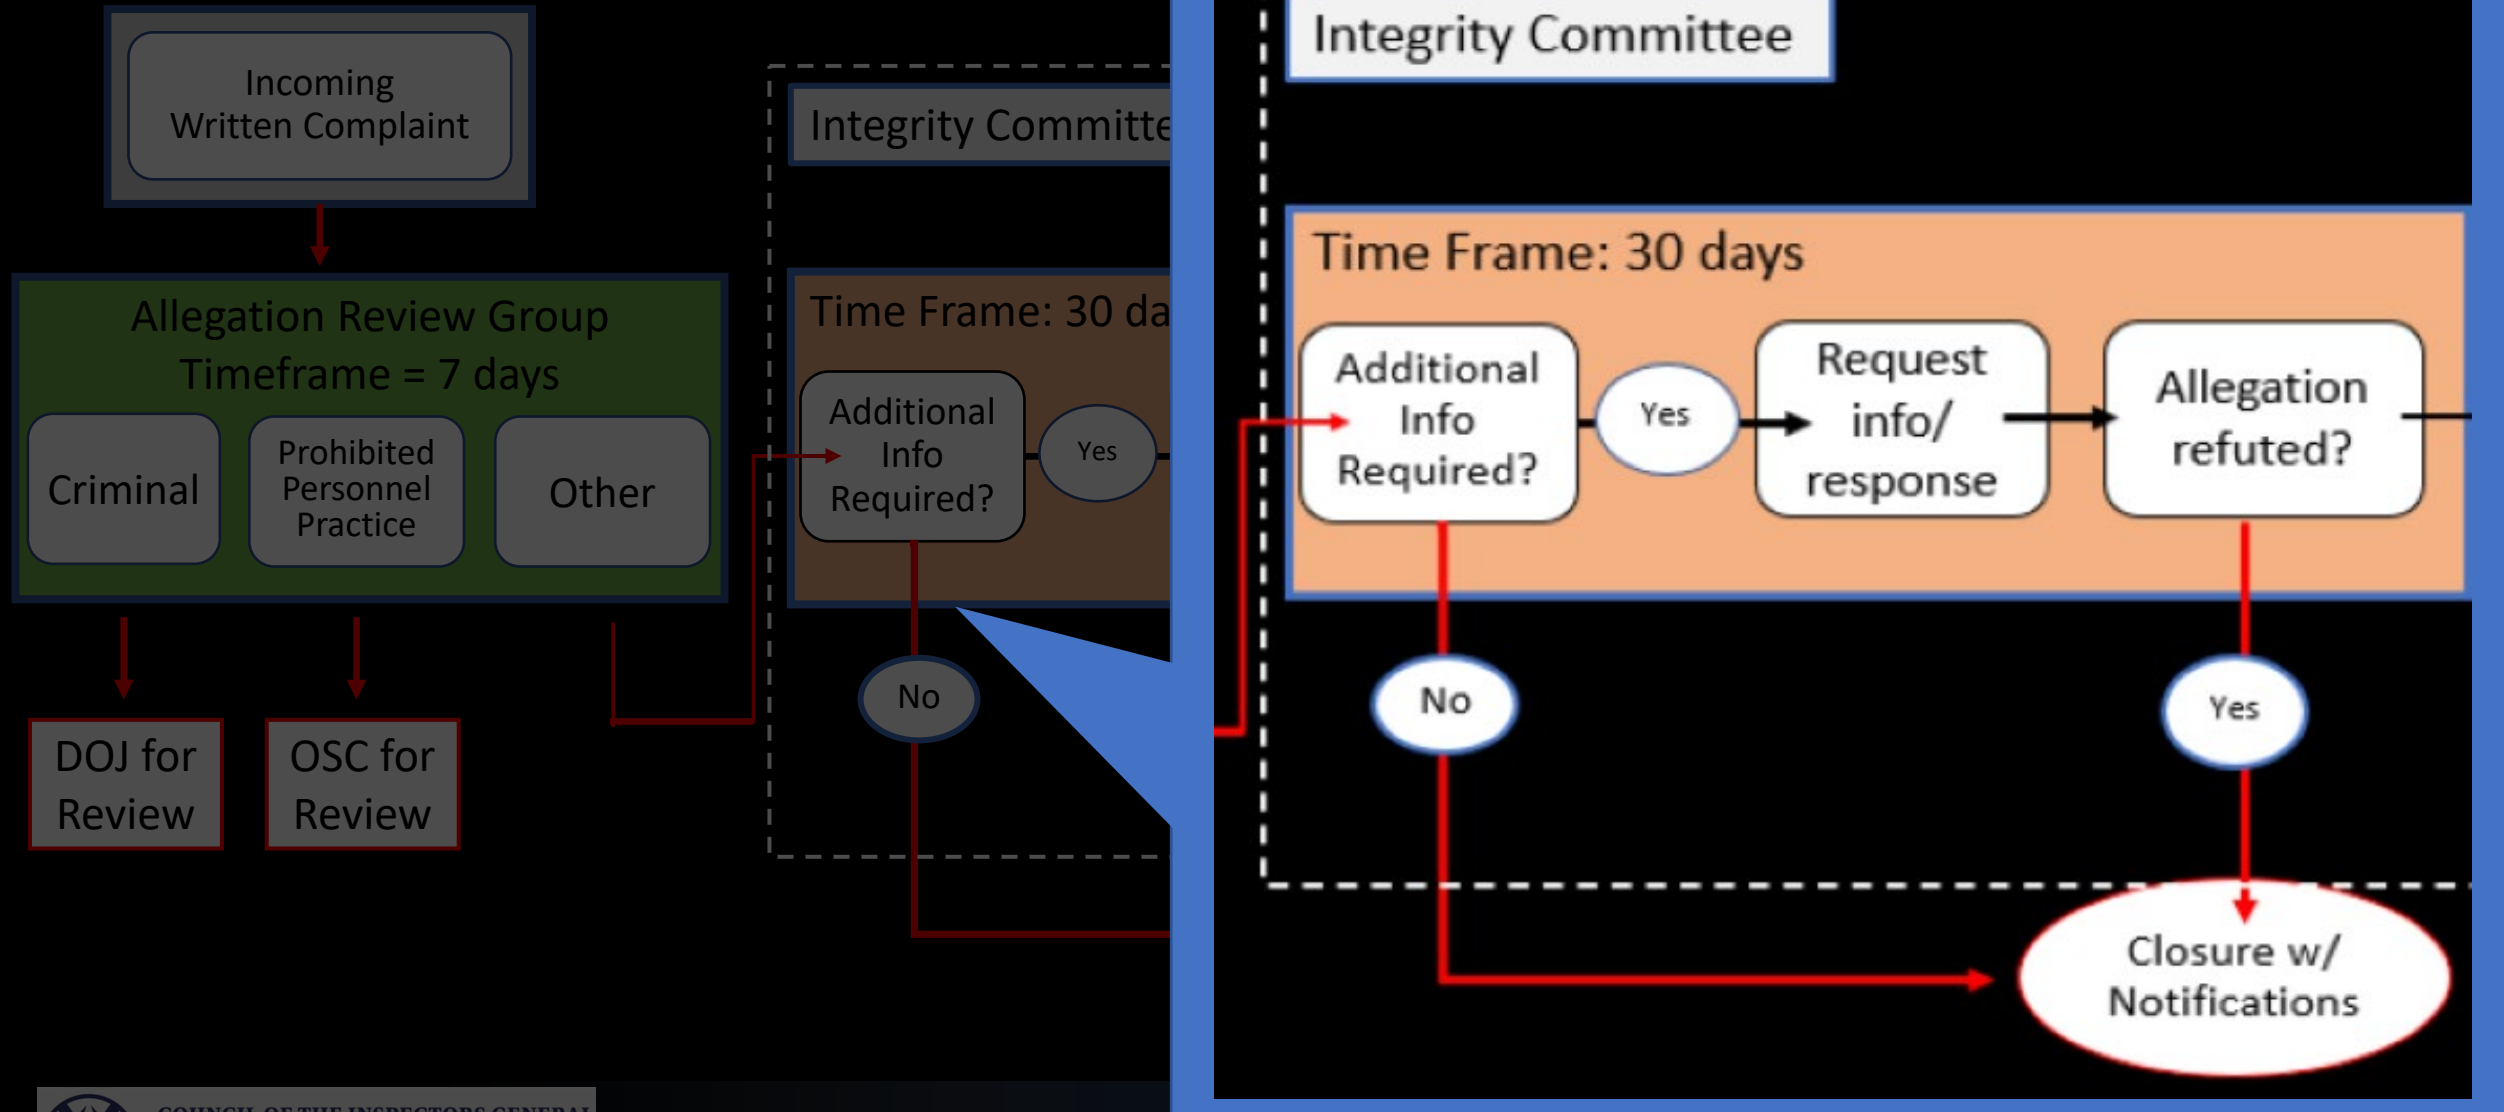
Incoming Written Complaint

Allegation Review Group
Timeframe = 7 days

Criminal

Prohibited Personnel Practice

Other

DOJ for Review

OSC for Review

Integrity Committe

Time Frame: 30 da

Additional Info Required?

Yes

No

Integrity Committee

Time Frame: 30 days

Additional Info Required?

Yes

Request info/ response

Allegation refuted?

No

Yes

Closure w/ Notifications

COUNCIL OF THE INSPECTORS GENERAL